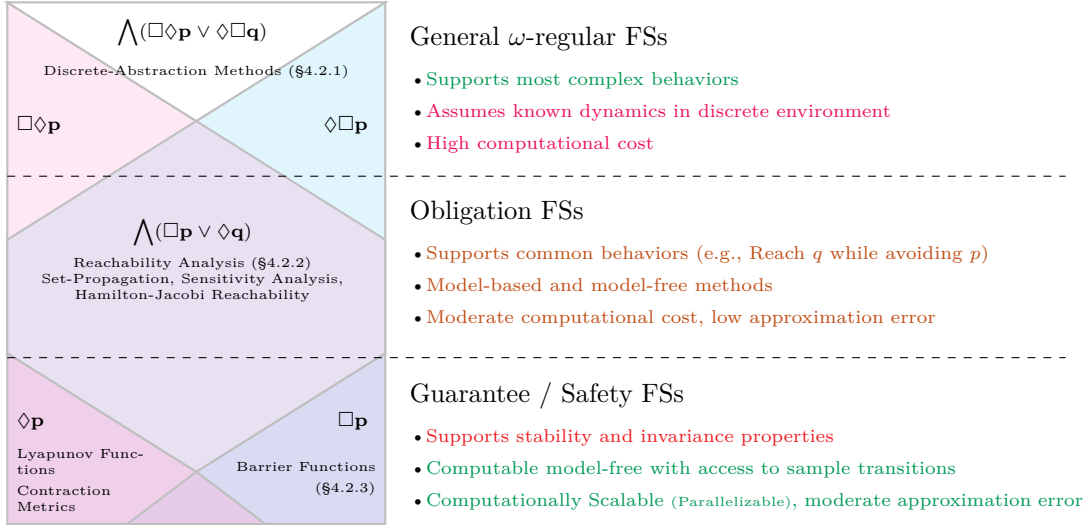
$\bigwedge(\Box\Diamond\mathbf{p} \vee \Diamond\Box\mathbf{q})$

Discrete-Abstraction Methods (§4.2.1)

$\Box\Diamond\mathbf{p}$

$\Diamond\Box\mathbf{p}$

General $\omega$-regular FSs

• Supports most complex behaviors
• Assumes known dynamics in discrete environment
• High computational cost

$\bigwedge(\Box\mathbf{p} \vee \Diamond\mathbf{q})$

Reachability Analysis (§4.2.2)
Set-Propagation, Sensitivity Analysis, Hamilton-Jacobi Reachability

Obligation FSs

• Supports common behaviors (e.g., Reach $q$ while avoiding $p$)
• Model-based and model-free methods
• Moderate computational cost, low approximation error

$\Diamond\mathbf{p}$

Lyapunov Functions

Contraction Metrics

$\Box\mathbf{p}$

Barrier Functions (§4.2.3)

Guarantee / Safety FSs

• Supports stability and invariance properties
• Computable model-free with access to sample transitions
• Computationally Scalable (Parallelizable), moderate approximation error